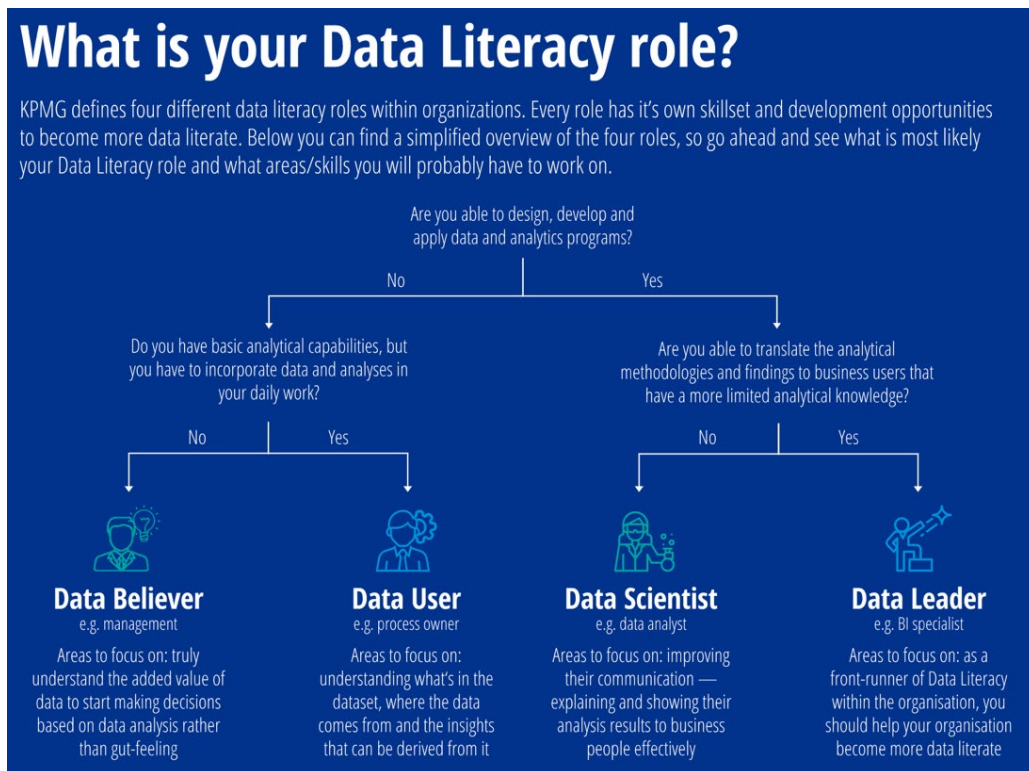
What is your Data Literacy role?

KPMG defines four different data literacy roles within organizations. Every role has it's own skillset and development opportunities to become more data literate. Below you can find a simplified overview of the four roles, so go ahead and see what is most likely your Data Literacy role and what areas/skills you will probably have to work on.

Are you able to design, develop and apply data and analytics programs?

No

Yes

Do you have basic analytical capabilities, but you have to incorporate data and analyses in your daily work?

Are you able to translate the analytical methodologies and findings to business users that have a more limited analytical knowledge?

No

Yes

No

Yes

Data Believer
e.g. management
Areas to focus on: truly understand the added value of data to start making decisions based on data analysis rather than gut-feeling

Data User
e.g. process owner
Areas to focus on: understanding what's in the dataset, where the data comes from and the insights that can be derived from it

Data Scientist
e.g. data analyst
Areas to focus on: improving their communication — explaining and showing their analysis results to business people effectively

Data Leader
e.g. BI specialist
Areas to focus on: as a front-runner of Data Literacy within the organisation, you should help your organisation become more data literate